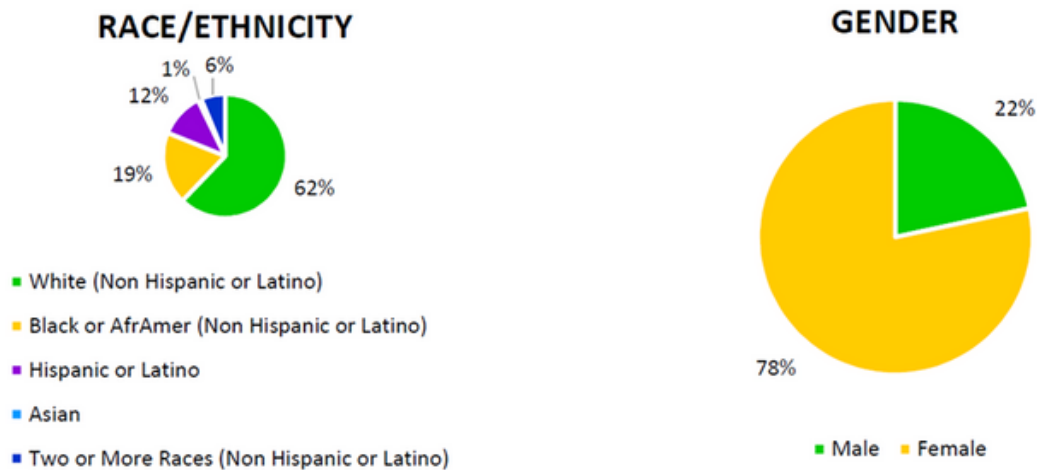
RACE/ETHNICITY

1%
6%
12%
19%
62%

White (Non Hispanic or Latino)
Black or AfrAmer (Non Hispanic or Latino)
Hispanic or Latino
Asian
Two or More Races (Non Hispanic or Latino)

GENDER

22%
78%

Male
Female